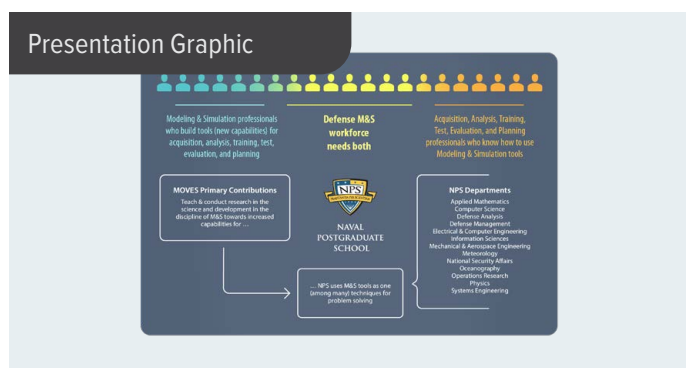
Presentation Graphic

Modeling & Simulation professionals who build tools (new capabilities) for acquisition, analysis, training, test, evaluation, and planning

Defense M&S workforce needs both

Acquisition, Analysis, Training, Test, Evaluation, and Planning professionals who know how to use Modeling & Simulation tools

MOVES Primary Contributions

Teach & conduct research in the science and development in the discipline of M&S towards increased capabilities for ...

NPS

NAVAL POSTGRADUATE SCHOOL

NPS Departments

Applied Mathematics
Computer Science
Defense Analysis
Defense Management
Electrical & Computer Engineering
Information Sciences
Mechanical & Aerospace Engineering
Meteorology
National Security Affairs
Oceanography
Operations Research
Physics
Systems Engineering

... NPS uses M&S tools as one (among many) techniques for problem solving